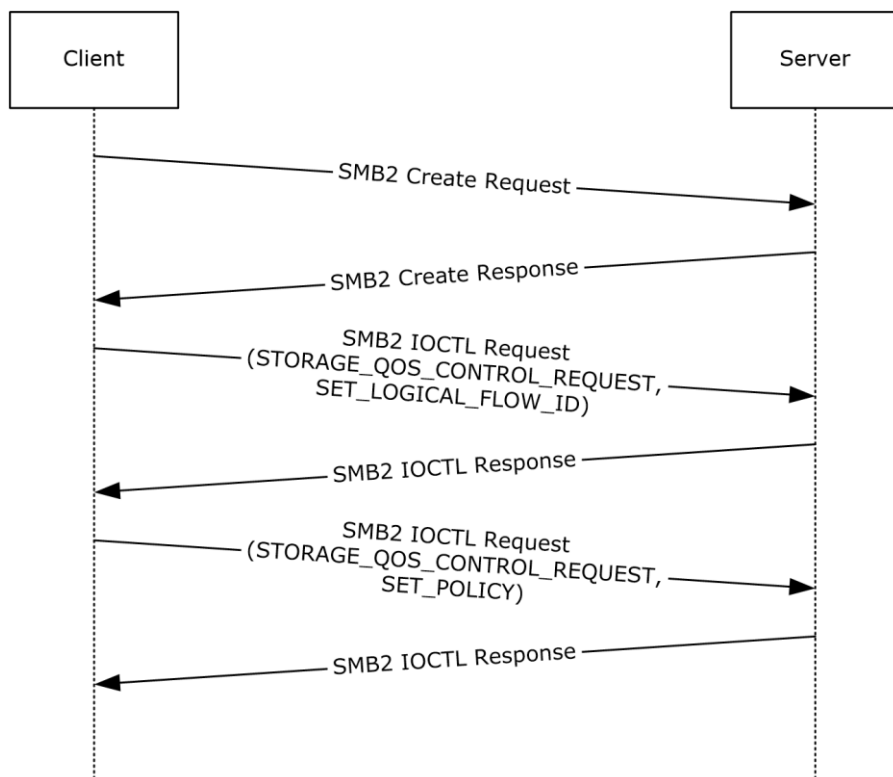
Client

Server

SMB2 Create Request

SMB2 Create Response

SMB2 IOCTL Request (STORAGE_QOS_CONTROL_REQUEST, SET_LOGICAL_FLOW_ID)

SMB2 IOCTL Response

SMB2 IOCTL Request (STORAGE_QOS_CONTROL_REQUEST, SET_POLICY)

SMB2 IOCTL Response